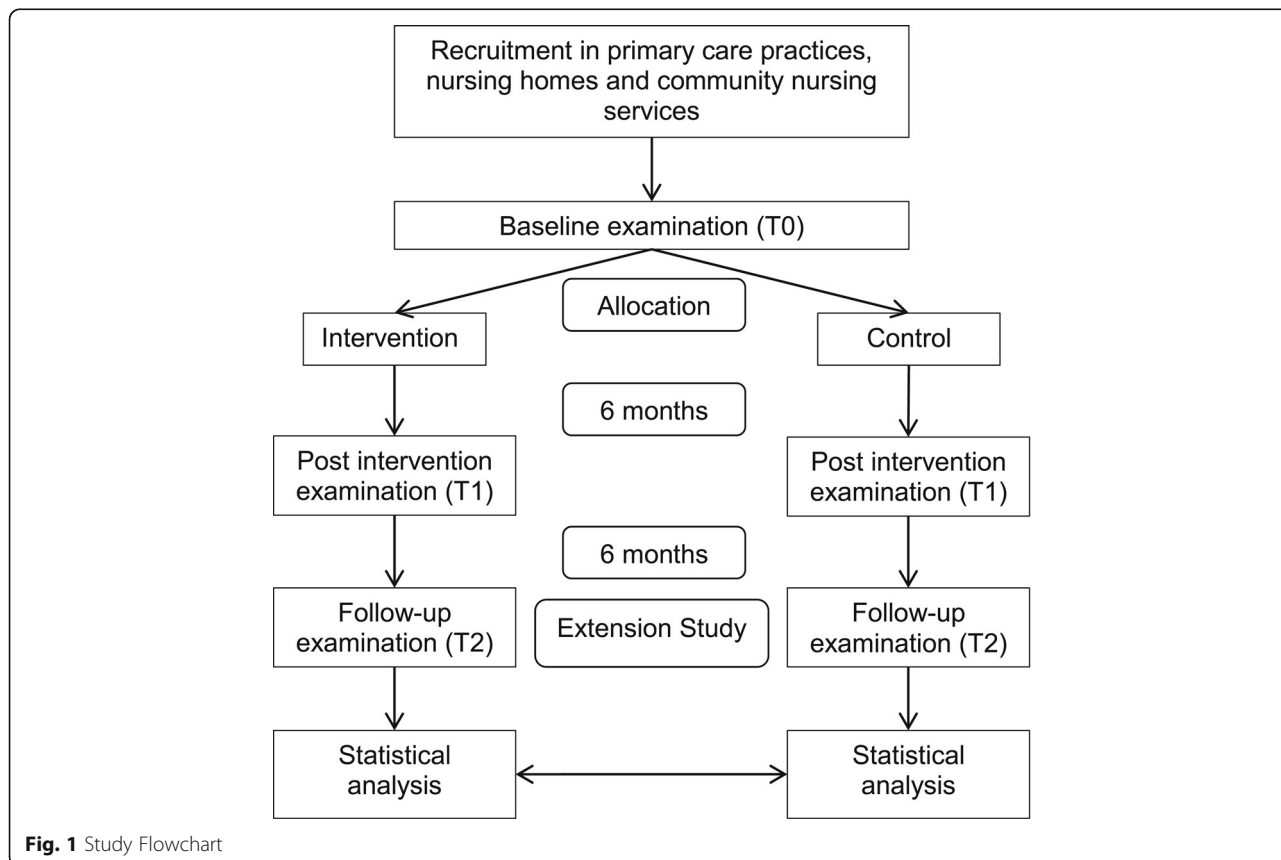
Recruitment in primary care practices, nursing homes and community nursing services

Baseline examination (T0)

Allocation

Intervention

Control

6 months

Post intervention examination (T1)

Post intervention examination (T1)

6 months

Follow-up examination (T2)

Extension Study

Follow-up examination (T2)

Statistical analysis

Statistical analysis

**Fig. 1** Study Flowchart